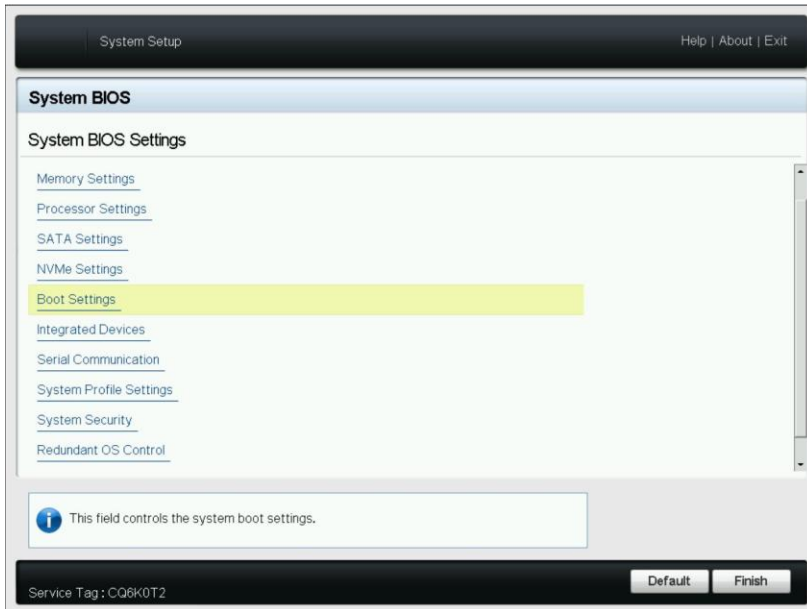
System Setup

Help | About | Exit

System BIOS

System BIOS Settings

Memory Settings

Processor Settings

SATA Settings

NVMe Settings

Boot Settings

Integrated Devices

Serial Communication

System Profile Settings

System Security

Redundant OS Control

This field controls the system boot settings.

Service Tag : CQ6K0T2

Default

Finish